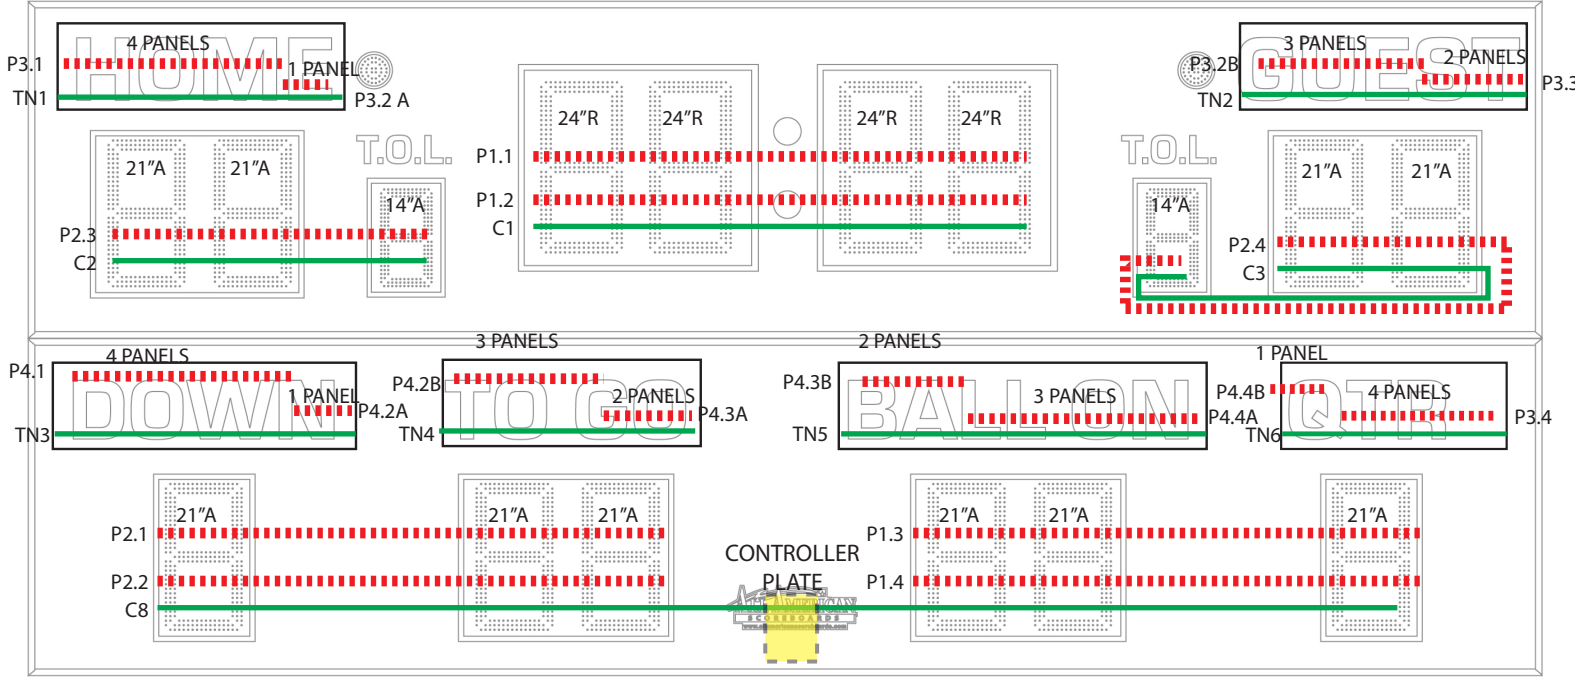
4 PANELS
P3.1
1 PANEL
HOME
TN1
P3.2 A
24"R
24"R
24"R
24"R
P3.2B
3 PANELS
2 PANELS
GUEST
P3.3
TN2
21"A
21"A
T.O.L.
P1.1
T.O.L.
21"A
21"A
14"A
P1.2
14"A
P2.3
C1
P2.4
C2
C3
4 PANELS
3 PANELS
2 PANELS
1 PANEL
P4.1
P4.2B
P4.3B
P4.4B
1 PANEL
2 PANELS
4 PANELS
DOWN
P4.2A
TO GO
P4.3A
3 PANELS
BALL ON
P4.4A
QTR
P3.4
TN3
TN4
TN5
TN6
21"A
21"A
21"A
21"A
21"A
21"A
P2.1
P1.3
CONTROLLER PLATE
P2.2
P1.4
C8
ALL AMERICAN SCOREBOARDS